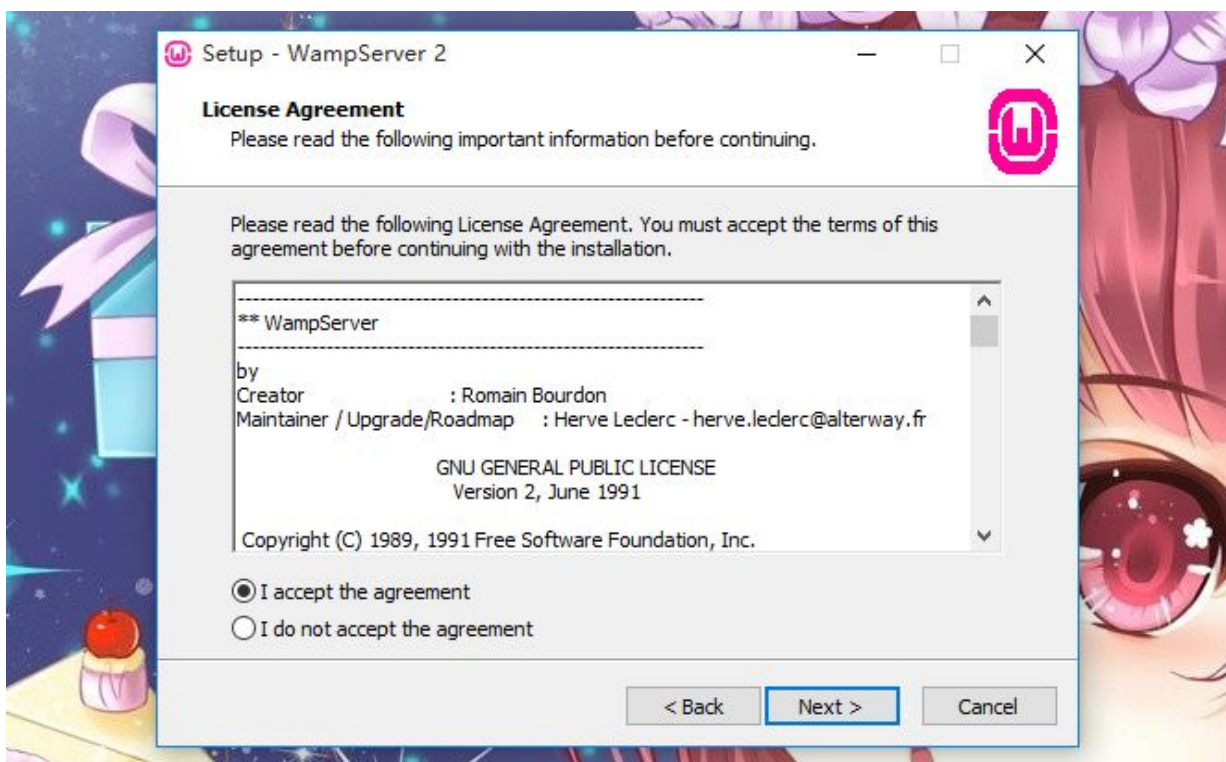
Setup - WampServer 2

License Agreement
Please read the following important information before continuing.

Please read the following License Agreement. You must accept the terms of this agreement before continuing with the installation.

---------------------------------------------------------------
** WampServer
---------------------------------------------------------------
by
Creator : Romain Bourdon
Maintainer / Upgrade/Roadmap : Herve Leclerc - herve.leclerc@alterway.fr

GNU GENERAL PUBLIC LICENSE
Version 2, June 1991

Copyright (C) 1989, 1991 Free Software Foundation, Inc.

I accept the agreement
I do not accept the agreement

< Back
Next >
Cancel